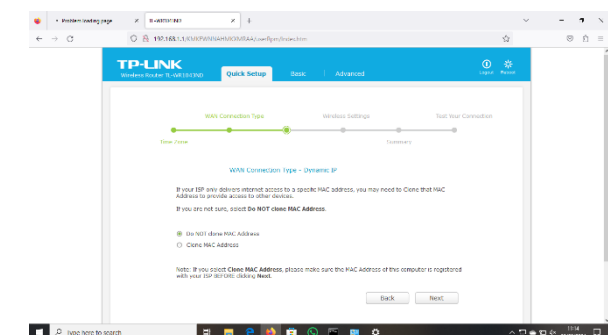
Problem loading page
TL-WR841HND
192.168.1.1/KMKPWNNAHMIOMRAA/userRpm/Index.htm

TP-LINK
Wireless Router TL-WR1043ND
Quick Setup
Basic
Advanced
Logout
Reboot

WAN Connection Type
Wireless Settings
Test Your Connection
Time Zone
Summary

WAN Connection Type - Dynamic IP

If your ISP only delivers internet access to a specific MAC address, you may need to Clone that MAC Address to provide access to other devices.

If you are not sure, select Do NOT clone MAC Address.

Do NOT clone MAC Address
Clone MAC Address

Note: If you select Clone MAC Address, please make sure the MAC Address of this computer is registered with your ISP BEFORE clicking Next.

Back
Next

Type here to search
11:14